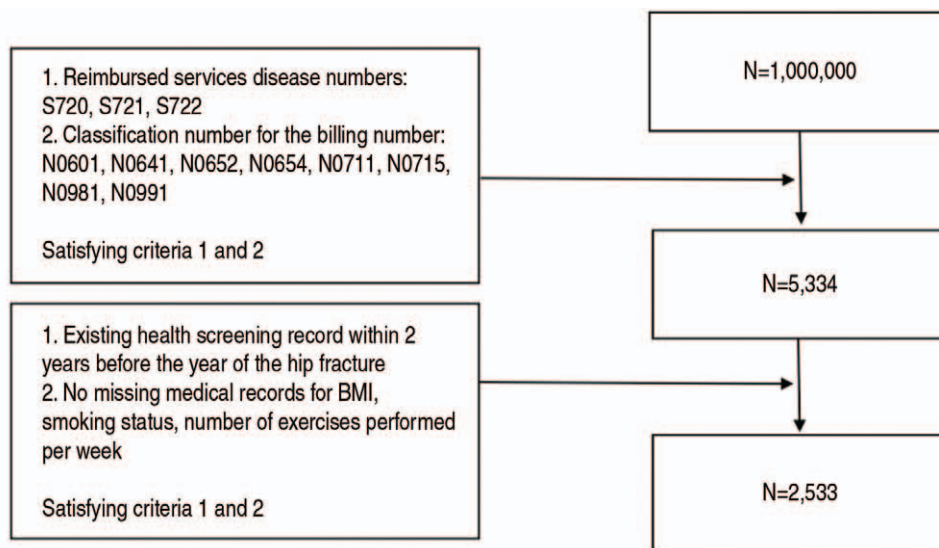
1. Reimbursed services disease numbers: S720, S721, S722
2. Classification number for the billing number: N0601, N0641, N0652, N0654, N0711, N0715, N0981, N0991

Satisfying criteria 1 and 2

N=1,000,000

N=5,334

1. Existing health screening record within 2 years before the year of the hip fracture
2. No missing medical records for BMI, smoking status, number of exercises performed per week

Satisfying criteria 1 and 2

N=2,533